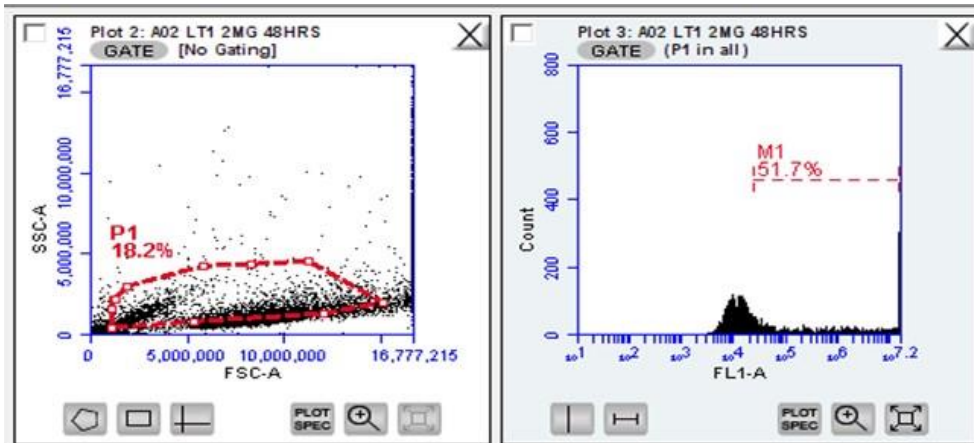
Plot 2: A02 LT1 2MG 48HRS
GATE [No Gating]

16,777,215
10,000,000
5,000,000
0
SSC-A

P1
18.2%

0 5,000,000 10,000,000 16,777,215
FSC-A

PLOT SPEC

Plot 3: A02 LT1 2MG 48HRS
GATE (P1 in all)

800
600
400
200
0
Count

M1
51.7%

$10^1$ $10^2$ $10^3$ $10^4$ $10^5$ $10^6$ $10^{7.2}$
FL1-A

PLOT SPEC